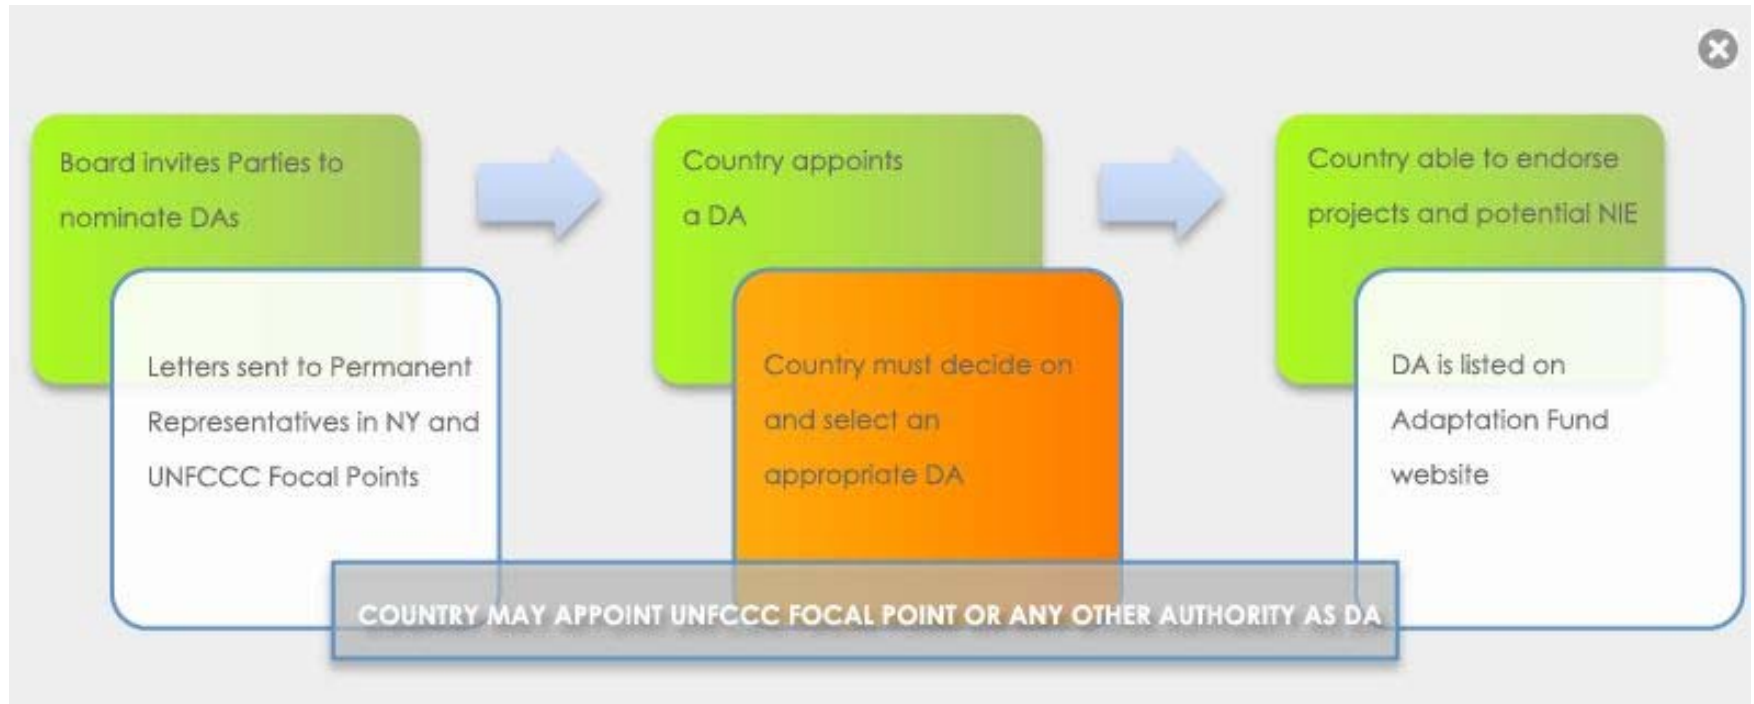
Board invites Parties to nominate DAs

Letters sent to Permanent Representatives in NY and UNFCCC Focal Points

Country appoints a DA

Country must decide on and select an appropriate DA

Country able to endorse projects and potential NIE

DA is listed on Adaptation Fund website

COUNTRY MAY APPOINT UNFCCC FOCAL POINT OR ANY OTHER AUTHORITY AS DA